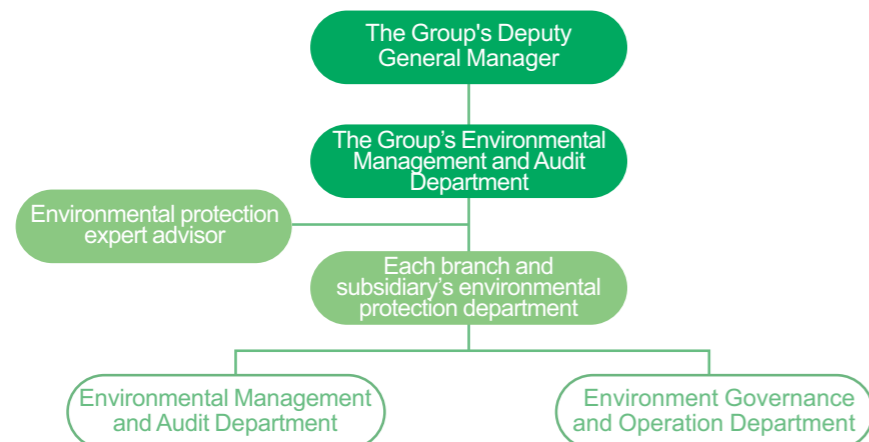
The Group's Deputy General Manager

The Group’s Environmental Management and Audit Department

Environmental protection expert advisor

Each branch and subsidiary’s environmental protection department

Environmental Management and Audit Department

Environment Governance and Operation Department